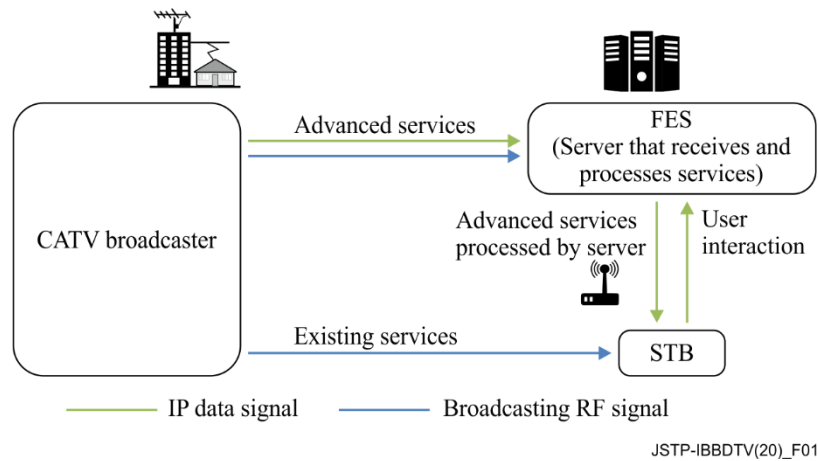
CATV broadcaster

Advanced services

FES
(Server that receives and processes services)

Advanced services processed by server

User interaction

Existing services

STB

IP data signal

Broadcasting RF signal

JSTP-IBBDTV(20)_F01